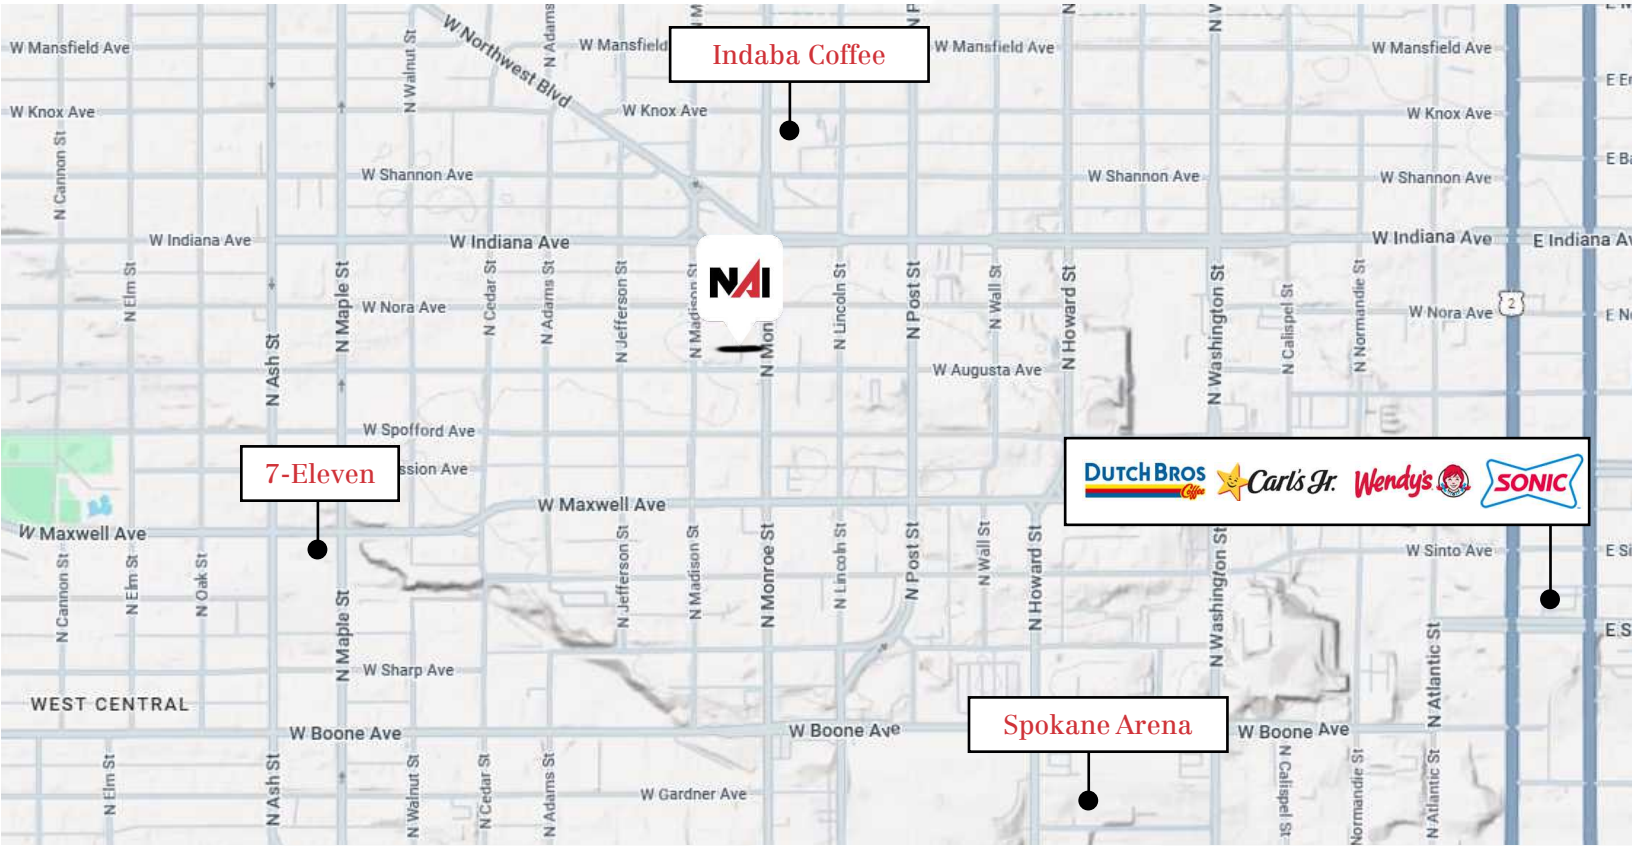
W Mansfield Ave
W Northwest Blvd
N Adams
W Mansfield
Indaba Coffee
W Mansfield Ave
W Mansfield Ave
E E
W Knox Ave
N Walnut St
W Knox Ave
W Knox Ave
N Cannon St
W Shannon Ave
W Shannon Ave
W Shannon Ave
E B
W Indiana Ave
W Indiana Ave
W Indiana Ave
E Indiana Av
N Elm St
N Maple St
W Nora Ave
N Cedar St
N Adams St
N Jefferson St
N Madison St
NAI
N Mon
N Lincoln St
N Post St
N Wall St
N Howard St
N Washington St
N Calispel St
N Normandie St
W Nora Ave
2
E N
N Ash St
W Augusta Ave
W Spofford Ave
7-Eleven
ssion Ave
DUTCH BROS Coffee
Carl's Jr.
Wendy's
SONIC
W Maxwell Ave
W Maxwell Ave
N Cannon St
N Elm St
N Oak St
N Jefferson St
N Madison St
N Monroe St
N Lincoln St
N Post St
N Wall St
N Howard St
N Washington St
W Sinto Ave
E Si
E S
N Maple St
W Sharp Ave
N Atlantic St
WEST CENTRAL
W Boone Ave
W Boone Ave
Spokane Arena
W Boone Ave
N Elm St
N Ash St
N Walnut St
N Cedar St
N Adams St
W Gardner Ave
N Calispel St
N Normandie St
N Atlantic St